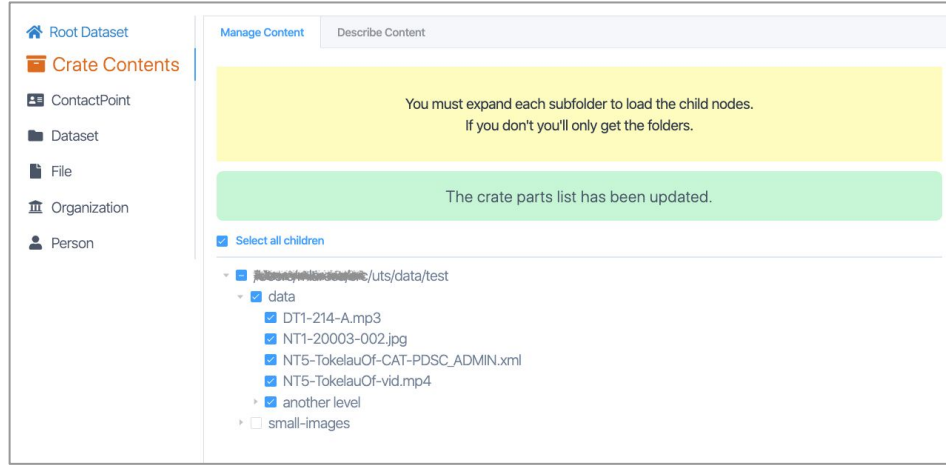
Root Dataset
Crate Contents
ContactPoint
Dataset
File
Organization
Person

Manage Content
Describe Content

You must expand each subfolder to load the child nodes.
If you don't you'll only get the folders.

The crate parts list has been updated.

Select all children

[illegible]/uts/data/test
data
DT1-214-A.mp3
NT1-20003-002.jpg
NT5-TokelauOf-CAT-PDSC_ADMIN.xml
NT5-TokelauOf-vid.mp4
another level
small-images